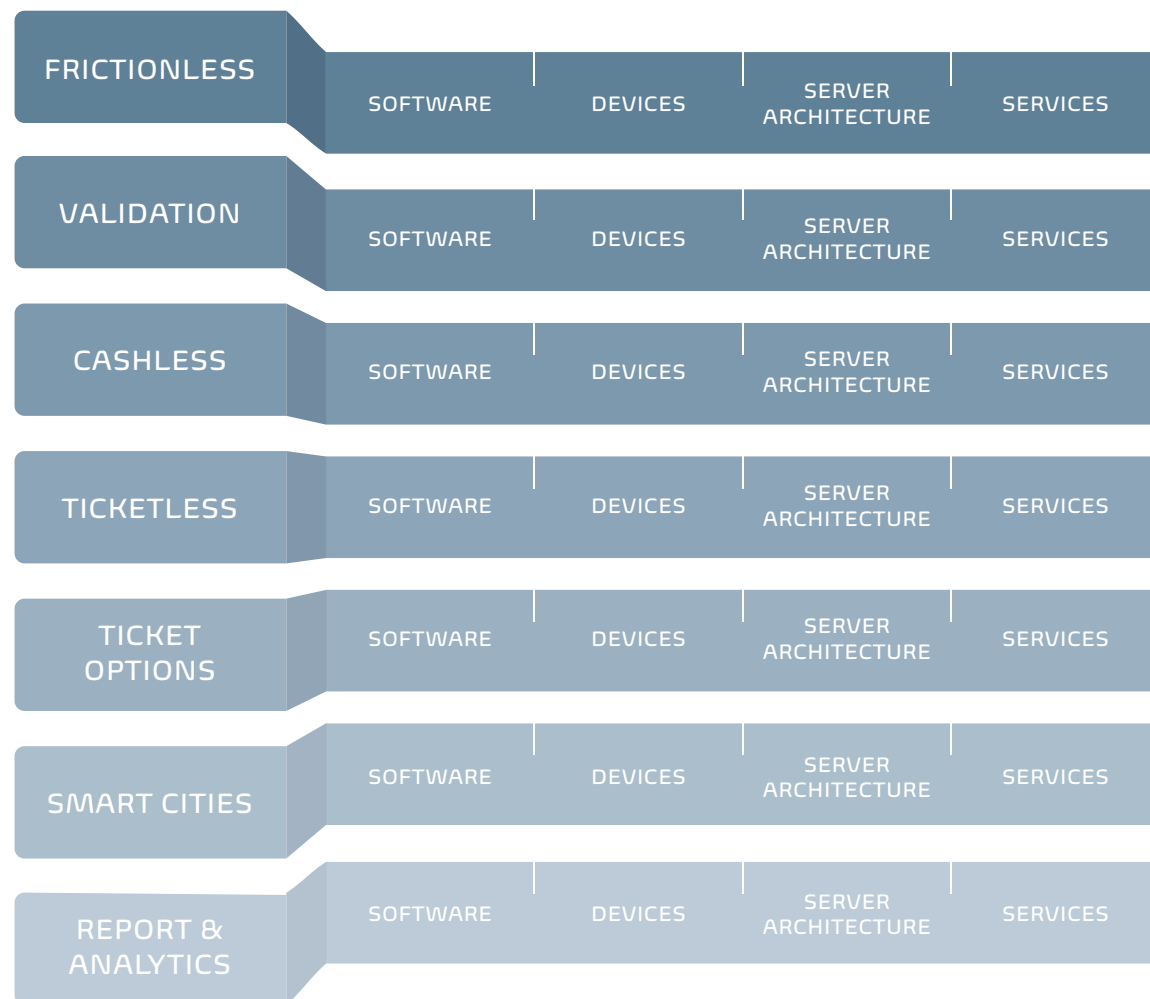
FRICTIONLESS
SOFTWARE DEVICES SERVER ARCHITECTURE SERVICES

VALIDATION
SOFTWARE DEVICES SERVER ARCHITECTURE SERVICES

CASHLESS
SOFTWARE DEVICES SERVER ARCHITECTURE SERVICES

TICKETLESS
SOFTWARE DEVICES SERVER ARCHITECTURE SERVICES

TICKET OPTIONS
SOFTWARE DEVICES SERVER ARCHITECTURE SERVICES

SMART CITIES
SOFTWARE DEVICES SERVER ARCHITECTURE SERVICES

REPORT & ANALYTICS
SOFTWARE DEVICES SERVER ARCHITECTURE SERVICES